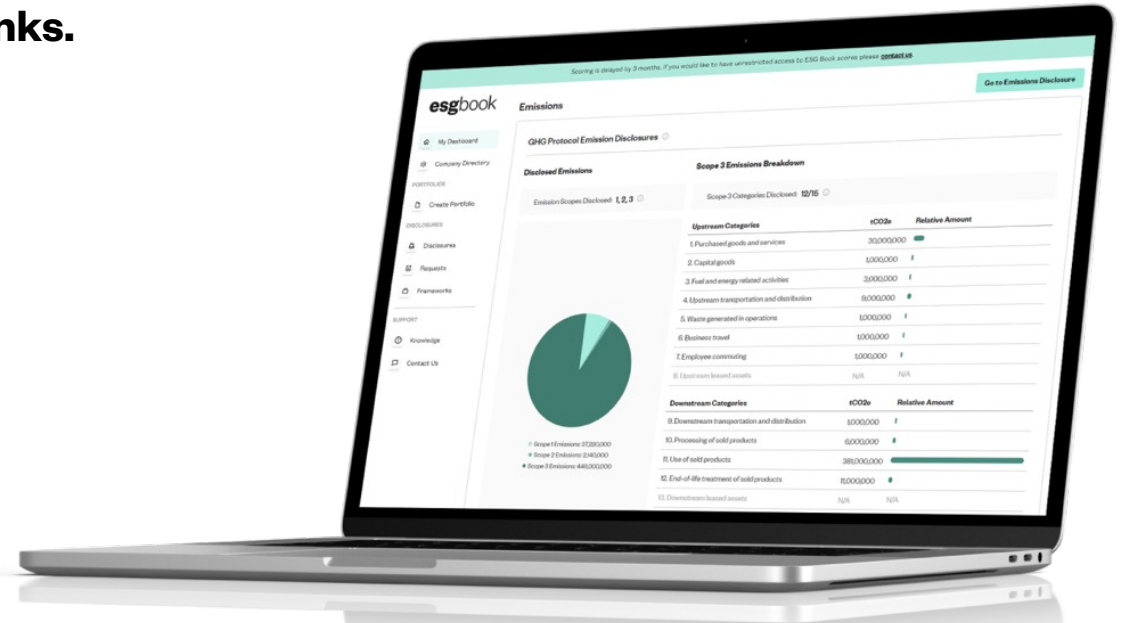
nks.

Scoring is delayed by 3 months. If you would like to have unrestricted access to ESG Book scores please contact us.

Go to Emissions Disclosure

esgbook

Emissions

My Dashboard

Company Directory

PORTFOLIOS

Create Portfolio

DISCLOSURES

Disclosures

Requests

Frameworks

SUPPORT

Knowledge

Contact Us

GHG Protocol Emission Disclosures

Disclosed Emissions

Emission Scopes Disclosed: 1, 2, 3

Scope 1 Emissions: 37,220,000
Scope 2 Emissions: 2,140,000
Scope 3 Emissions: 446,300,000

Scope 3 Emissions Breakdown

Scope 3 Categories Disclosed: 12/15

| Upstream Categories | tCO2e | Relative Amount |
|---|---|---|
| 1. Purchased goods and services | 30,000,000 | |
| 2. Capital goods | 1,000,000 | |
| 3. Fuel and energy related activities | 3,000,000 | |
| 4. Upstream transportation and distribution | 9,000,000 | |
| 5. Waste generated in operations | 1,000,000 | |
| 6. Business travel | 1,000,000 | |
| 7. Employee commuting | 1,000,000 | |
| 8. Upstream leased assets | N/A | N/A |

| Downstream Categories | tCO2e | Relative Amount |
|---|---|---|
| 9. Downstream transportation and distribution | 1,000,000 | |
| 10. Processing of sold products | 6,000,000 | |
| 11. Use of sold products | 381,000,000 | |
| 12. End-of-life treatment of sold products | 11,000,000 | |
| 13. Downstream leased assets | N/A | N/A |